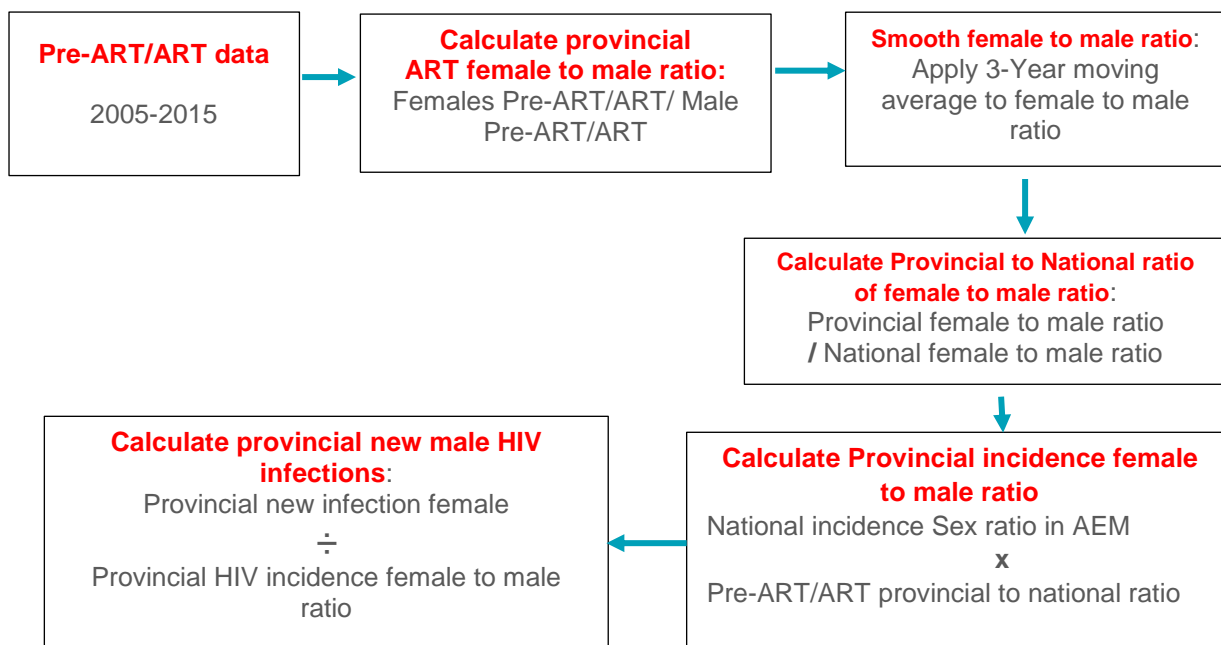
Pre-ART/ART data

2005-2015

Calculate provincial ART female to male ratio:
Females Pre-ART/ART/ Male Pre-ART/ART

Smooth female to male ratio:
Apply 3-Year moving average to female to male ratio

Calculate Provincial to National ratio of female to male ratio:
Provincial female to male ratio
/ National female to male ratio

Calculate Provincial incidence female to male ratio
National incidence Sex ratio in AEM
x
Pre-ART/ART provincial to national ratio

Calculate provincial new male HIV infections:
Provincial new infection female
÷
Provincial HIV incidence female to male ratio